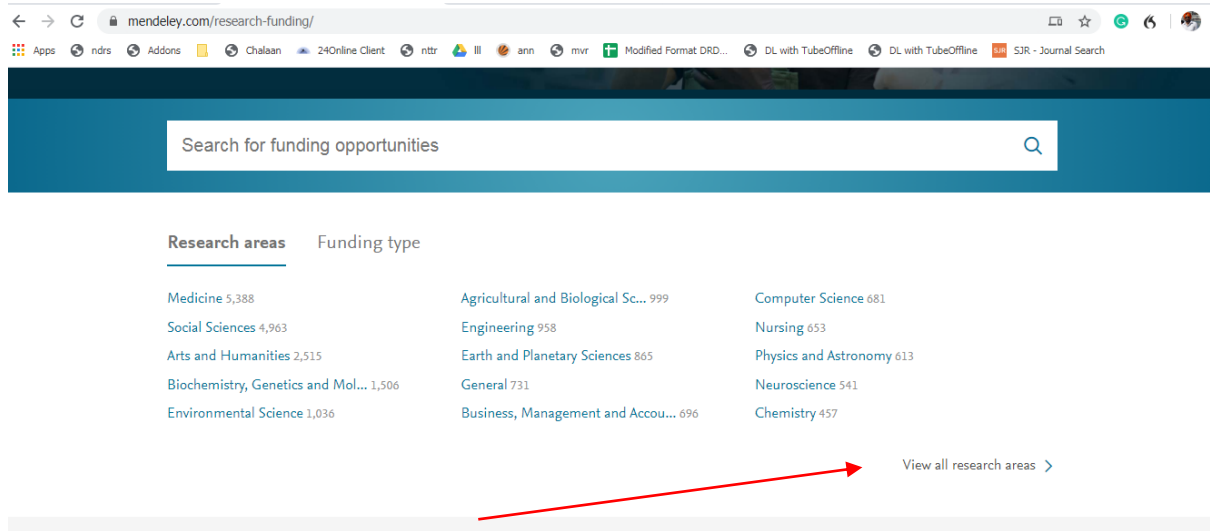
mendeley.com/research-funding/

Apps ndrs Addons Chalaan 24Online Client nttr lll ann mvr Modified Format DRD... DL with TubeOffline DL with TubeOffline SJR - Journal Search

Search for funding opportunities

Research areas Funding type

Medicine 5,388
Social Sciences 4,963
Arts and Humanities 2,515
Biochemistry, Genetics and Mol... 1,506
Environmental Science 1,036

Agricultural and Biological Sc... 999
Engineering 958
Earth and Planetary Sciences 865
General 731
Business, Management and Accou... 696

Computer Science 681
Nursing 653
Physics and Astronomy 613
Neuroscience 541
Chemistry 457

View all research areas